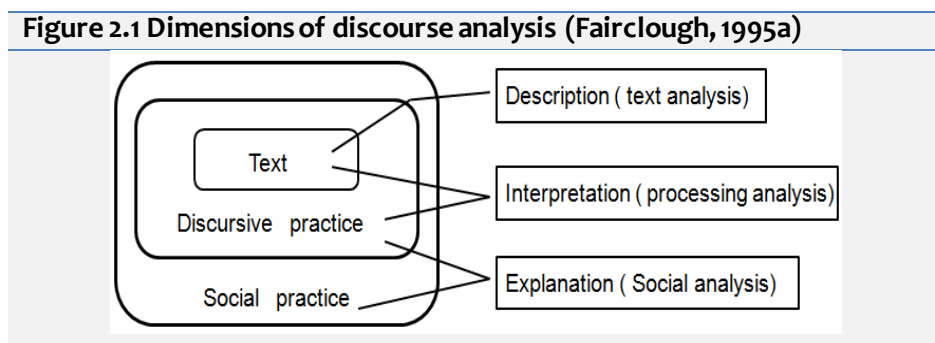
Figure 2.1 Dimensions of discourse analysis (Fairclough, 1995a)

Text

Discursive practice

Social practice

Description ( text analysis)

Interpretation ( processing analysis)

Explanation ( Social analysis)